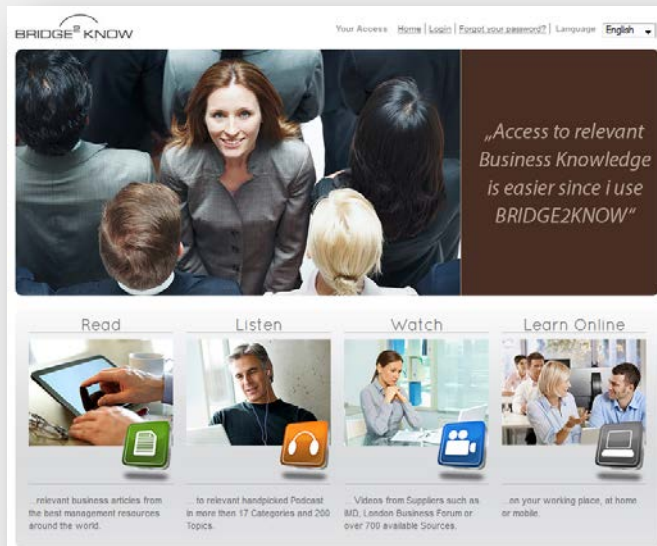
BRIDGE$^2$KNOW

Your Access Home | Login | Forgot your password? | Language English

„Access to relevant Business Knowledge is easier since i use BRIDGE2KNOW"

Read

...relevant business articles from the best management resources around the world.

Listen

... to relevant handpicked Podcast in more then 17 Categories and 200 Topics.

Watch

... Videos from Suppliers such as IMD, London Business Forum or over 700 available Sources.

Learn Online

...on your working place, at home or mobile.